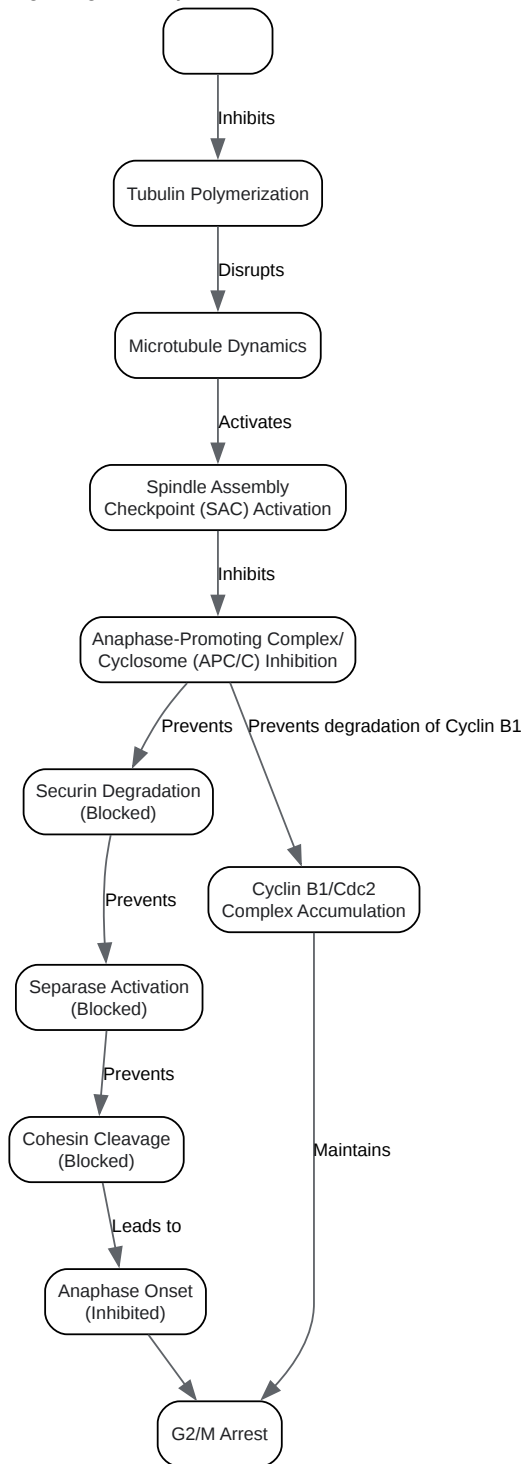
Inhibits

Tubulin Polymerization

Disrupts

Microtubule Dynamics

Activates

Spindle Assembly Checkpoint (SAC) Activation

Inhibits

Anaphase-Promoting Complex/ Cyclosome (APC/C) Inhibition

Prevents

Prevents degradation of Cyclin B1

Securin Degradation (Blocked)

Cyclin B1/Cdc2 Complex Accumulation

Prevents

Separase Activation (Blocked)

Prevents

Cohesin Cleavage (Blocked)

Maintains

Leads to

Anaphase Onset (Inhibited)

G2/M Arrest